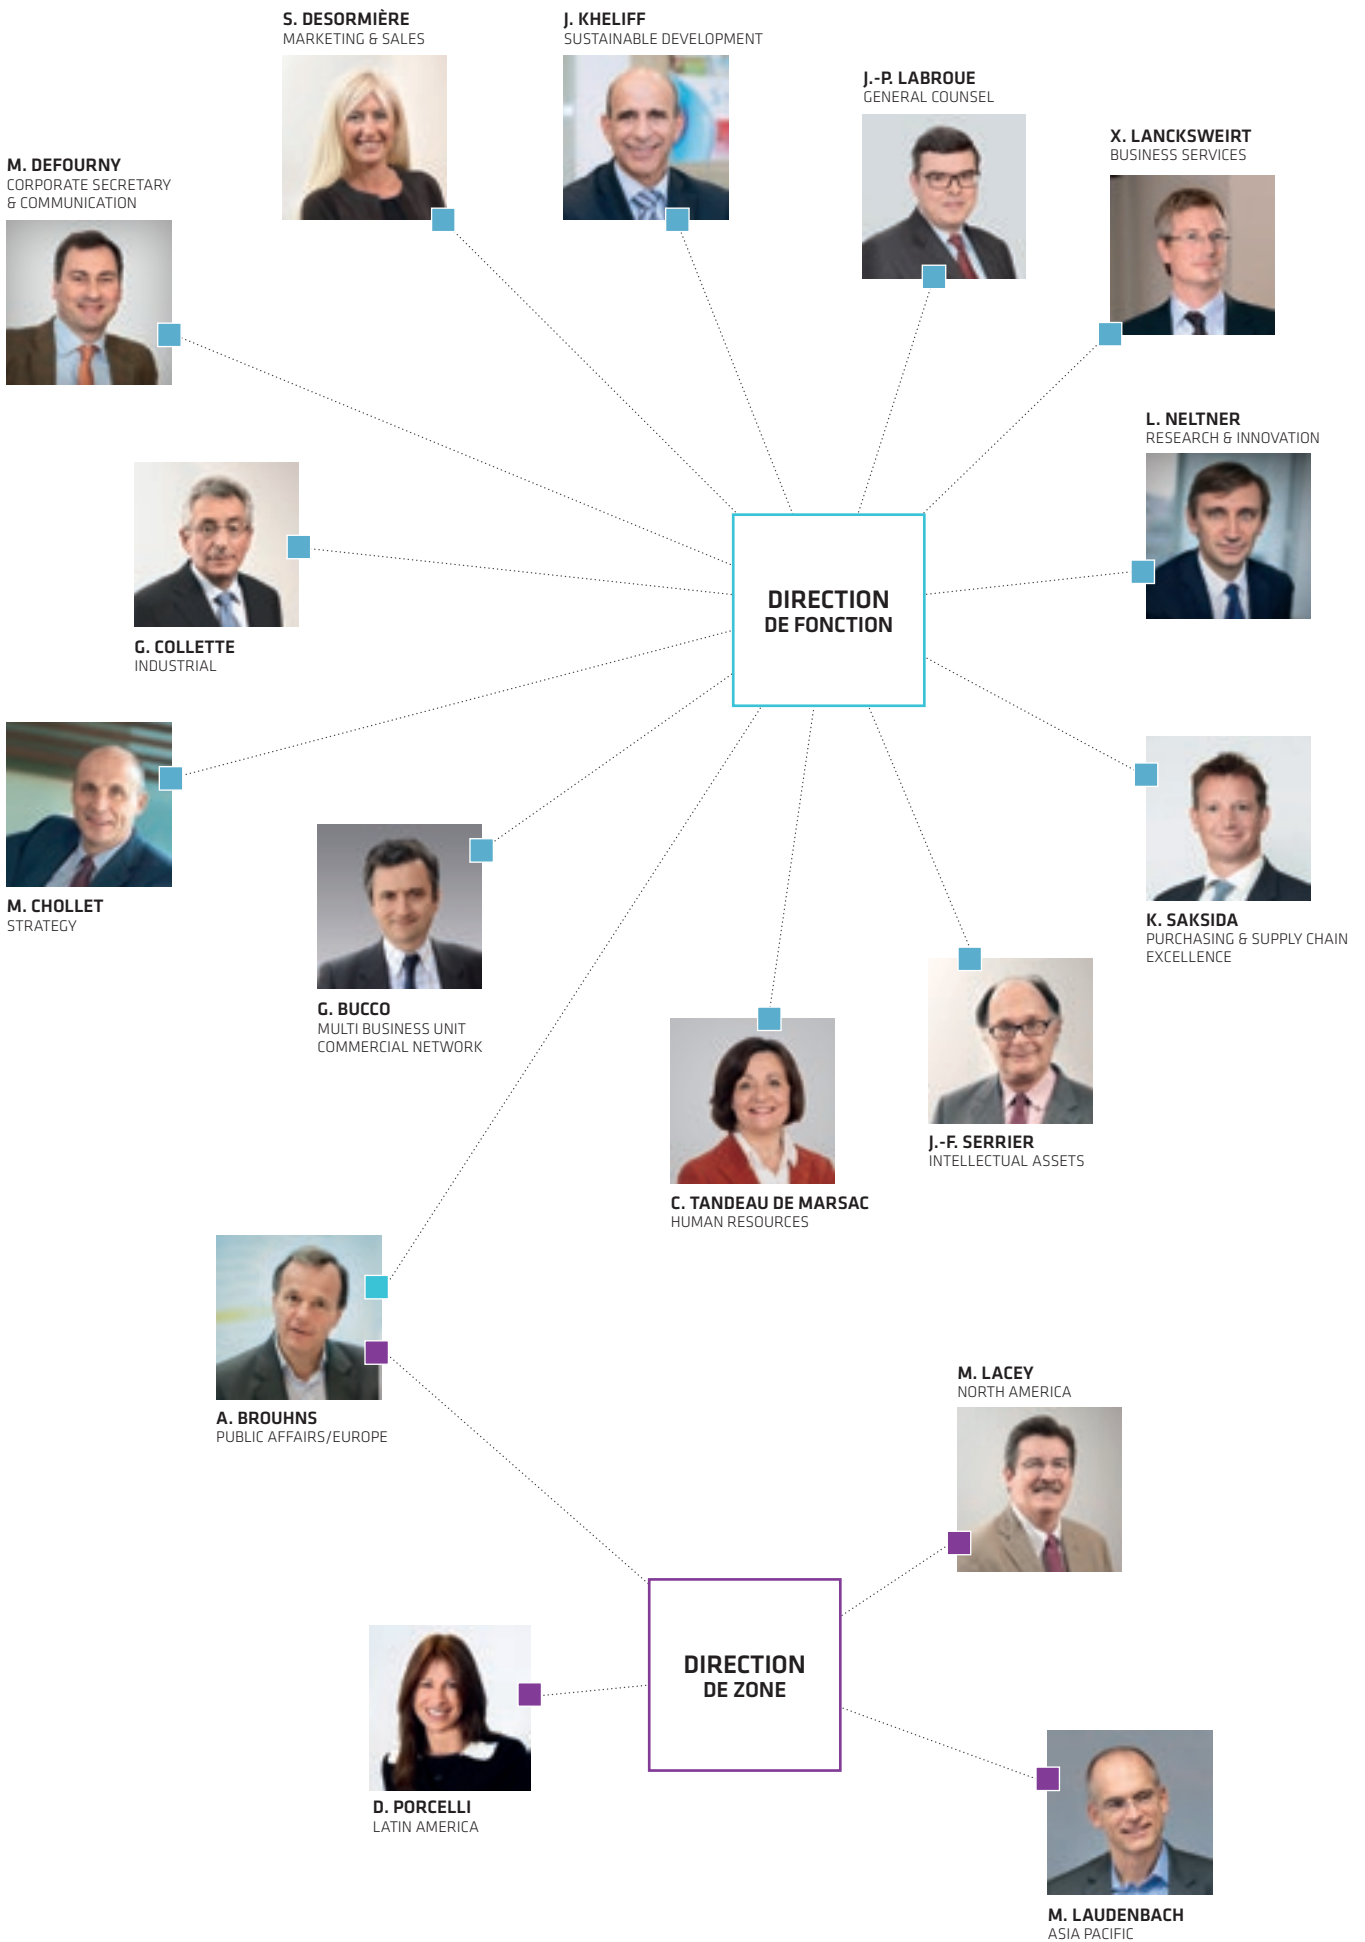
S. DESORMIÈRE
MARKETING & SALES

J. KHELIFF
SUSTAINABLE DEVELOPMENT

J.-P. LABROUE
GENERAL COUNSEL

X. LANCKSWEIRT
BUSINESS SERVICES

M. DEFOURNY
CORPORATE SECRETARY & COMMUNICATION

L. NELTNER
RESEARCH & INNOVATION

DIRECTION
DE FONCTION

G. COLLETTE
INDUSTRIAL

M. CHOLLET
STRATEGY

K. SAKSIDA
PURCHASING & SUPPLY CHAIN EXCELLENCE

G. BUCCO
MULTI BUSINESS UNIT COMMERCIAL NETWORK

J.-F. SERRIER
INTELLECTUAL ASSETS

C. TANDEAU DE MARSAC
HUMAN RESOURCES

A. BROUHNS
PUBLIC AFFAIRS/EUROPE

M. LACEY
NORTH AMERICA

DIRECTION
DE ZONE

D. PORCELLI
LATIN AMERICA

M. LAUDENBACH
ASIA PACIFIC